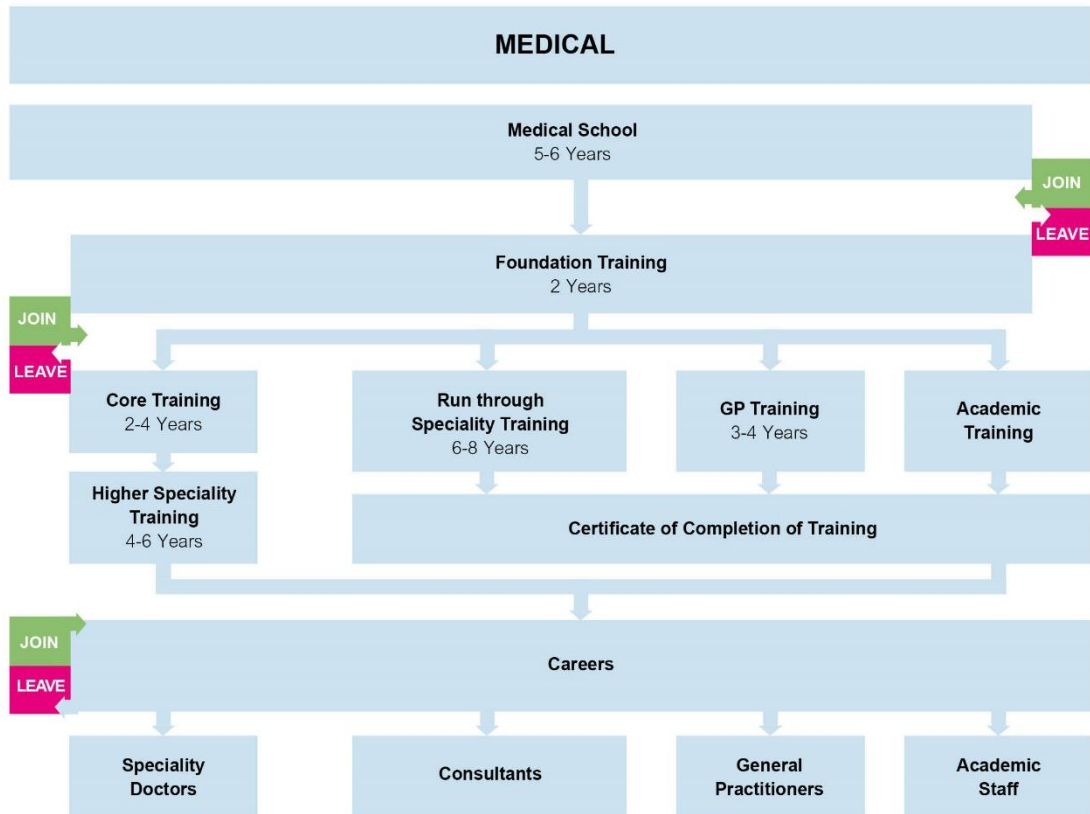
MEDICAL

Medical School
5-6 Years

JOIN
LEAVE

Foundation Training
2 Years

JOIN
LEAVE

Core Training
2-4 Years

Run through Speciality Training
6-8 Years

GP Training
3-4 Years

Academic Training

Higher Speciality Training
4-6 Years

Certificate of Completion of Training

JOIN
LEAVE

Careers

Speciality Doctors

Consultants

General Practitioners

Academic Staff